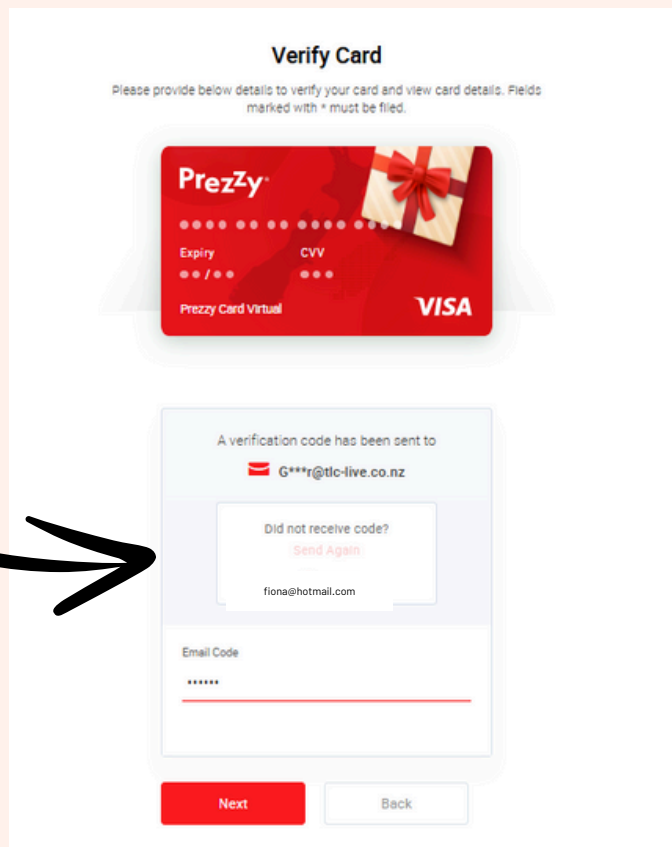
Verify Card

Please provide below details to verify your card and view card details. Fields marked with * must be filed.

Prezzy

•••• •• •• •••• ••••

Expiry
••/••

CVV
•••

Prezzy Card Virtual

VISA

A verification code has been sent to
G***r@tlc-live.co.nz

Did not receive code?
Send Again

fiona@hotmail.com

Email Code
••••••

Next

Back